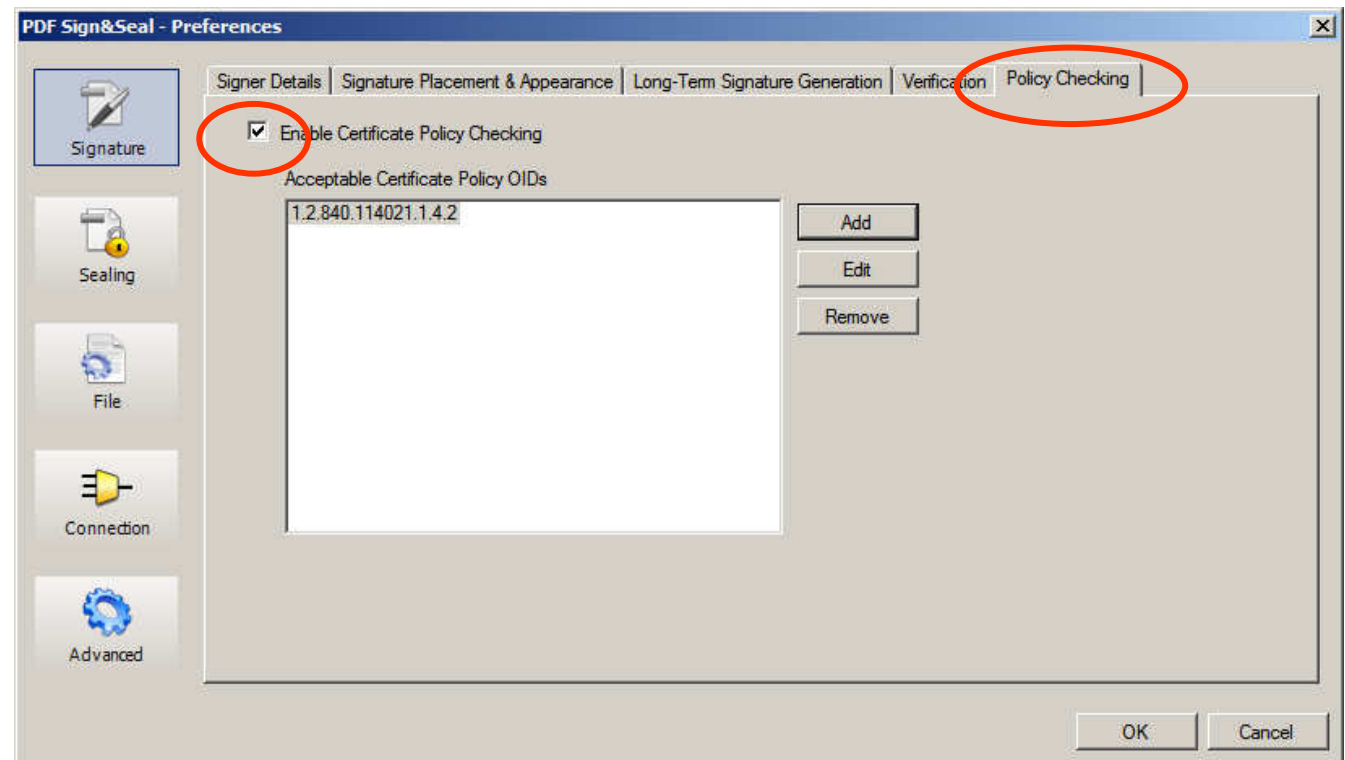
PDF Sign&Seal - Preferences

Signature

Sealing

File

Connection

Advanced

Signer Details | Signature Placement & Appearance | Long-Term Signature Generation | Verification | Policy Checking

Enable Certificate Policy Checking

Acceptable Certificate Policy OIDs

1.2.840.114021.1.4.2

Add

Edit

Remove

OK

Cancel